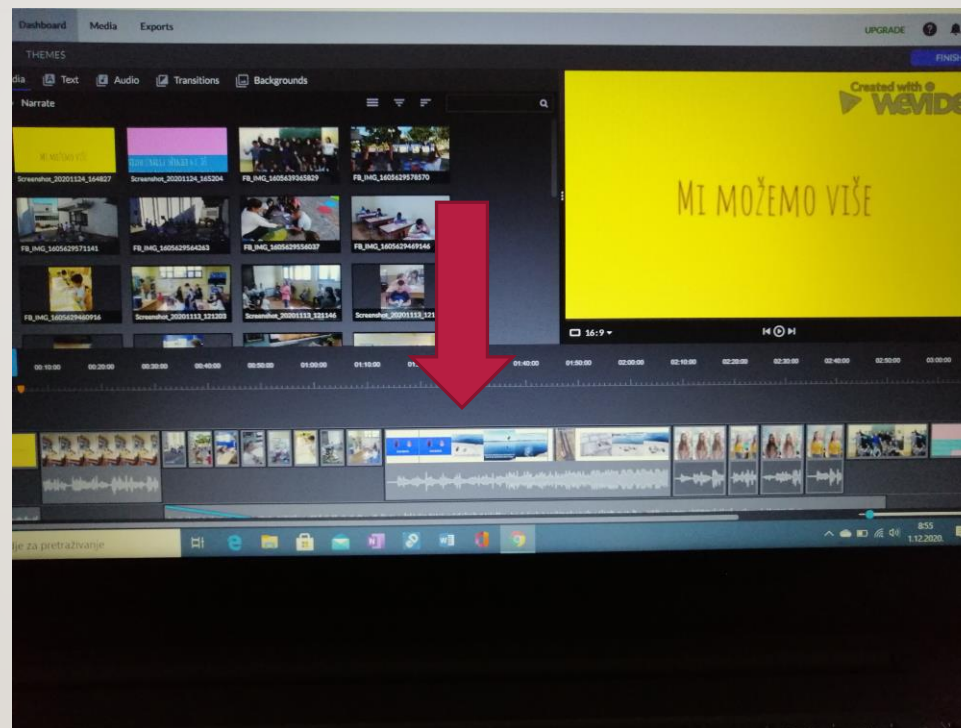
Dashboard Media Exports

UPGRADE

THEMES

FINISH

dia Text Audio Transitions Backgrounds

Narrate

Screenshot_20201124_164827 Screenshot_20201124_165204 FB_IMG_1605639365829 FB_IMG_1605629578570

FB_IMG_1605629571141 FB_IMG_1605629564263 FB_IMG_1605629556037 FB_IMG_1605629469146

FB_IMG_1605629460916 Screenshot_20201113_121203 Screenshot_20201113_121146 Screenshot_20201113_121

Created with WeVide

MI MOŽEMO VIŠE

16:9

00:10:00 00:20:00 00:30:00 00:40:00 00:50:00 01:00:00 01:10:00 01: 01:40:00 01:50:00 02:00:00 02:10:00 02:20:00 02:30:00 02:40:00 02:50:00 03:00:00

je za pretraživanje

8:55 1.12.2020.